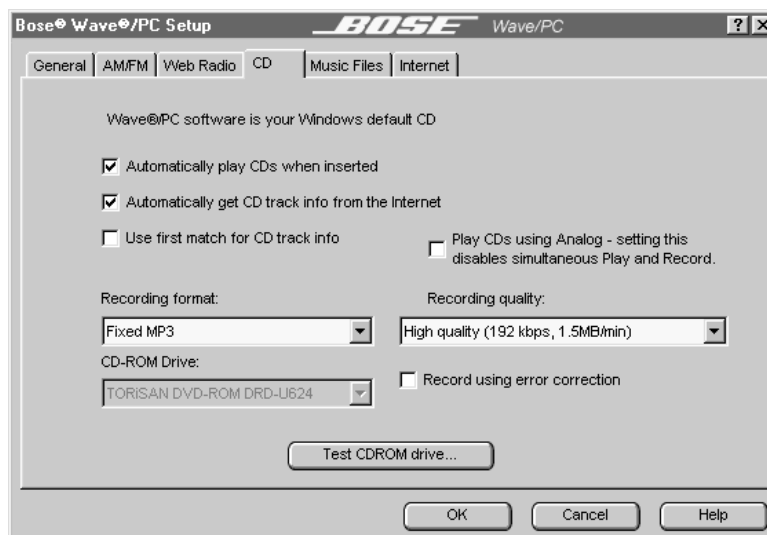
Bose® Wave®/PC Setup BOSE Wave/PC ? X

General | AM/FM | Web Radio | CD | Music Files | Internet

Wave®/PC software is your Windows default CD

Automatically play CDs when inserted

Automatically get CD track info from the Internet

Use first match for CD track info

Play CDs using Analog - setting this disables simultaneous Play and Record.

Recording format:

Fixed MP3

Recording quality:

High quality (192 kbps, 1.5MB/min)

CD-ROM Drive:

TORiSAN DVD-ROM DRD-U624

Record using error correction

Test CDROM drive...

OK

Cancel

Help